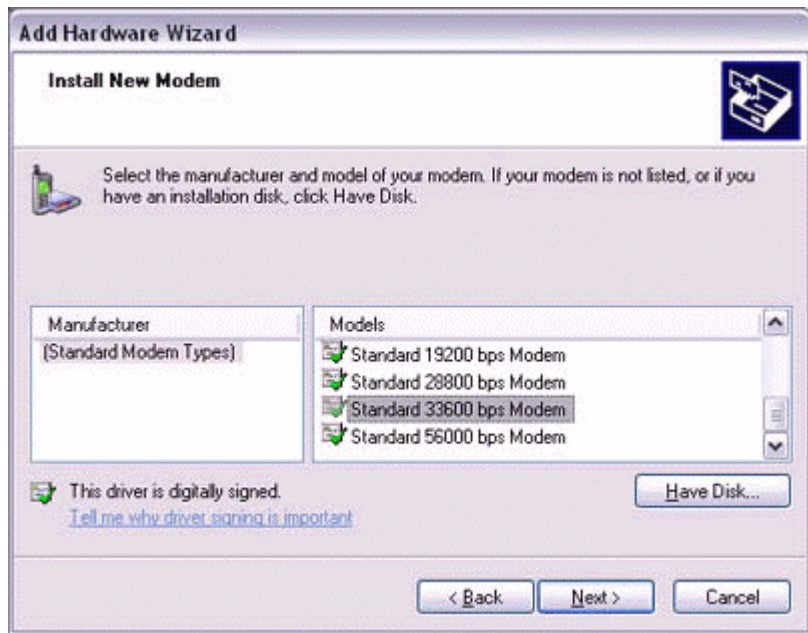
Add Hardware Wizard

Install New Modem

Select the manufacturer and model of your modem. If your modem is not listed, or if you have an installation disk, click Have Disk.

| Manufacturer |
|---|
| (Standard Modem Types) |

| Models |
|---|
| Standard 19200 bps Modem |
| Standard 28800 bps Modem |
| Standard 33600 bps Modem |
| Standard 56000 bps Modem |

This driver is digitally signed.
Tell me why driver signing is important

Have Disk...

< Back
Next >
Cancel